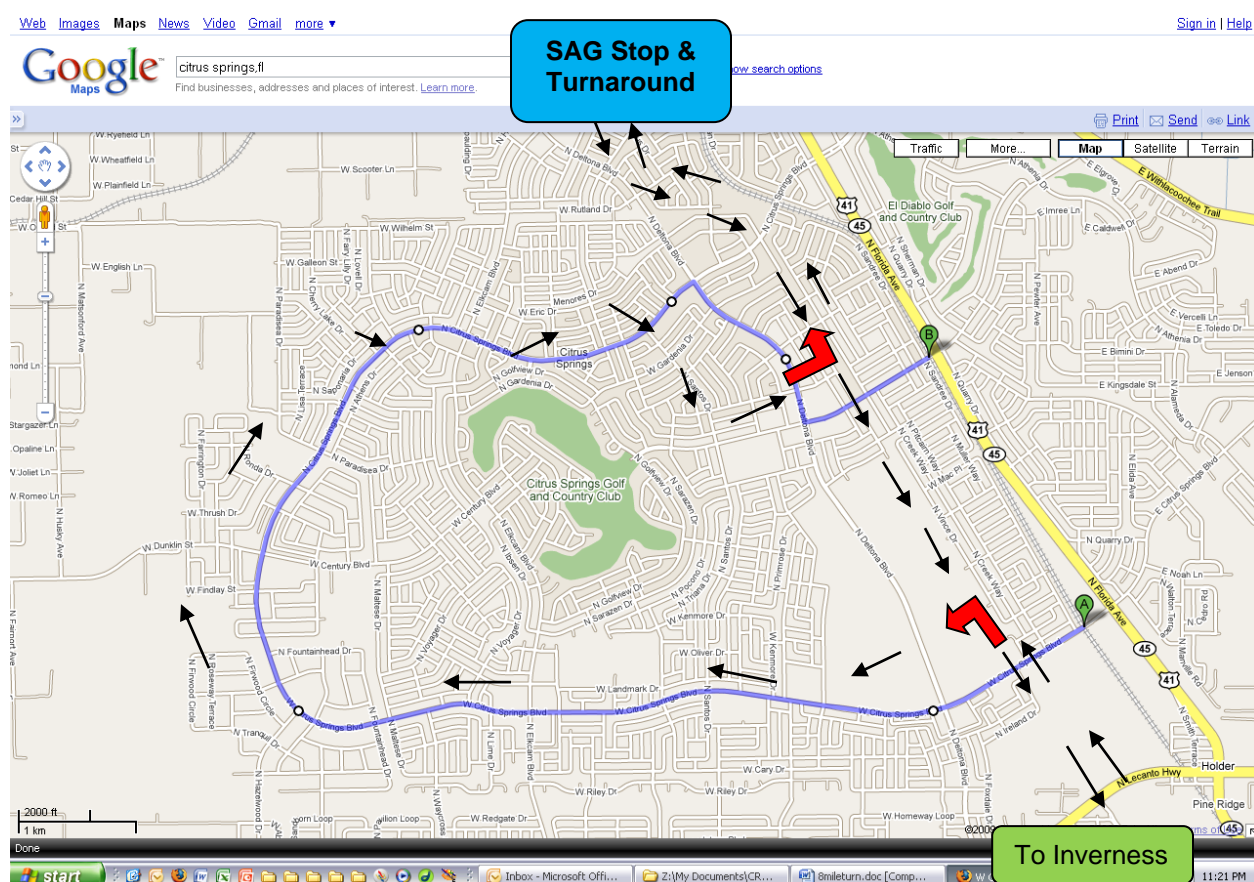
Web Images Maps News Video Gmail more ▾

Sign in | Help

Google Maps

citrus springs,fl

Find businesses, addresses and places of interest. Learn more.

how search options

SAG Stop & Turnaround

Print Send Link

Traffic More... Map Satellite Terrain

W Ryefield Ln
W Wheatfield Ln
W Plainfield Ln
W Scooter Ln
Cedar Hill St
W Rutland Dr
N Deltona Blvd
N Citrus Springs Blvd
41
45
El Diablo Golf and Country Club
E Withlacoochee Trail
E Imree Ln
E Caldwell St
W Wilhelm St
W English Ln
W Galleon St
N Florida Ave
E Abend Dr
Menores Dr
W Eric Dr
W Citrus Springs Blvd
Citrus Springs
E Vercelli Ln
E Toledo Dr
N Athenia Dr
E Bimini Dr
E Kingsdale St
E Jenson
W Golfview Dr
W Gardenia Dr
N Sapphire Dr
N Paradisea Dr
Stargazer Ln
Opaline Ln
W Joliet Ln
W Romeo Ln
Ronda Dr
N Farrington Dr
W Thrush Dr
W Dunklin St
W Century Blvd
Citrus Springs Golf and Country Club
N Deltona Blvd
N Creek Way
N Vince Dr
E Quarry Dr
E Noah Ln
W Findlay St
N Maltese Dr
W Golfview Dr
W Sarazen Dr
W Kenmore Dr
N Fairmont Ave
N Firwood Circle
N Roseway Terrace
W Fountainhead Dr
W Oliver Dr
W Landmark Dr
W Citrus Springs Blvd
N Ireland Dr
Holder
W Cary Dr
W Riley Dr
W Redgate Dr
W Homeway Loop
E Lecanto Hwy
Pine Ridge
2000 ft
1 km
©2009

To Inverness

Done

start
Inbox - Microsoft Offi...
Z:\My Documents\CR...
8mileturn.doc [Comp...
11:21 PM